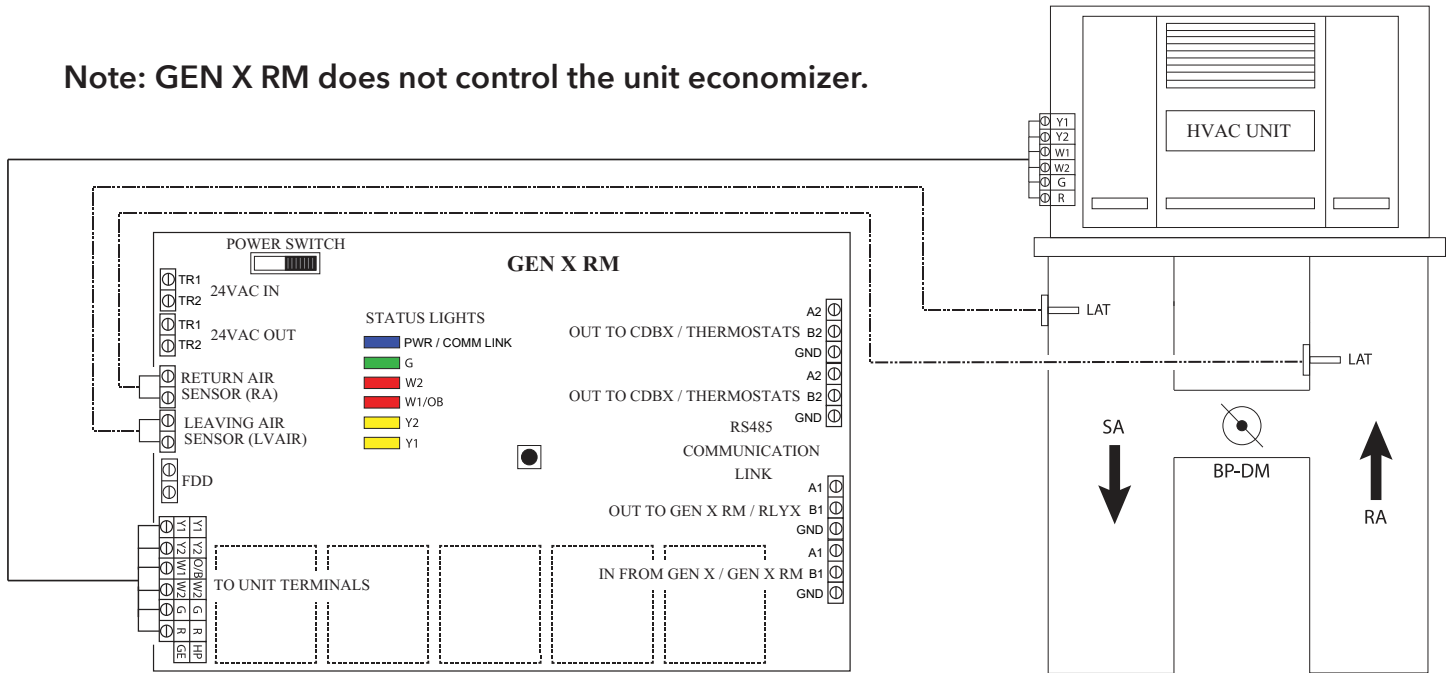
Note: GEN X RM does not control the unit economizer.

HVAC UNIT

Y1
Y2
W1
W2
G
R

POWER SWITCH

GEN X RM

TR1
TR2
24VAC IN

TR1
TR2
24VAC OUT

STATUS LIGHTS
PWR / COMM LINK
G
W2
W1/OB
Y2
Y1

RETURN AIR SENSOR (RA)

LEAVING AIR SENSOR (LVAIR)

FDD

OUT TO CDBX / THERMOSTATS
A2
B2
GND

OUT TO CDBX / THERMOSTATS
A2
B2
GND

RS485 COMMUNICATION LINK

OUT TO GEN X RM / RLYX
A1
B1
GND

IN FROM GEN X / GEN X RM
A1
B1
GND

Y1 Y1
Y2 Y2
W1 O/B
W2 W2
G G
R R
GE HP

TO UNIT TERMINALS

LAT

LAT

SA

BP-DM

RA